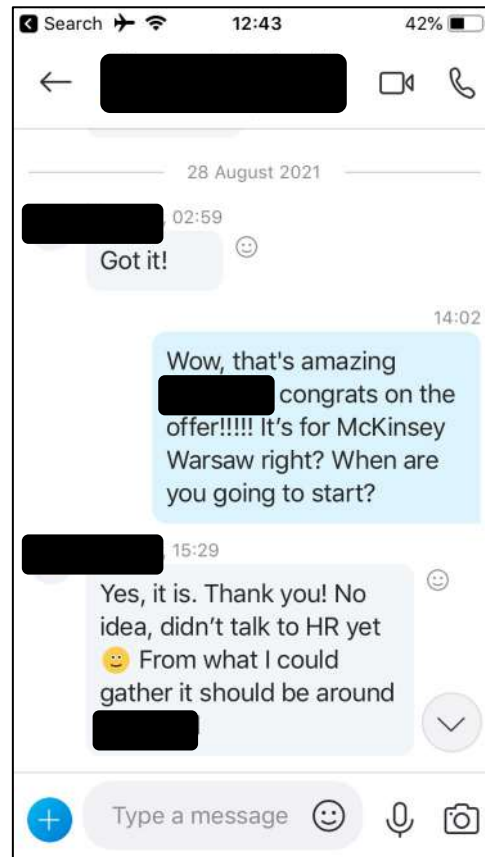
Search 12:43 42%

28 August 2021

, 02:59
Got it!

14:02
Wow, that's amazing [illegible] congrats on the offer!!!!! It's for McKinsey Warsaw right? When are you going to start?

, 15:29
Yes, it is. Thank you! No idea, didn't talk to HR yet 🙂 From what I could gather it should be around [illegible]

Type a message